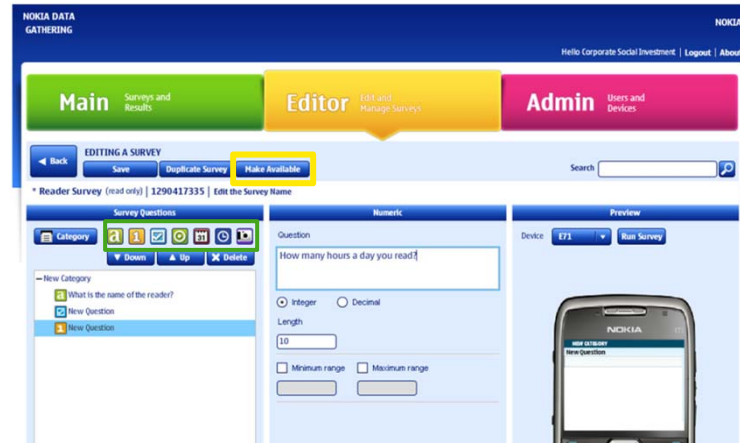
NOKIA DATA GATHERING

NOKIA

Hello Corporate Social Investment | Logout | About

Main Surveys and Results

Editor Edit and Manage Surveys

Admin Users and Devices

Back

EDITING A SURVEY

Save

Duplicate Survey

Make Available

Search

* Reader Survey (read only) | 1290417335 | Edit the Survey Name

Survey Questions

Category

a 1 31

Down

Up

Delete

– New Category

What is the name of the reader?

New Question

New Question

Numeric

Question

How many hours a day you read?

Integer

Decimal

Length

10

Minimum range

Maximum range

Preview

Device E71

Run Survey

NOKIA

NEW CATEGORY

New Question